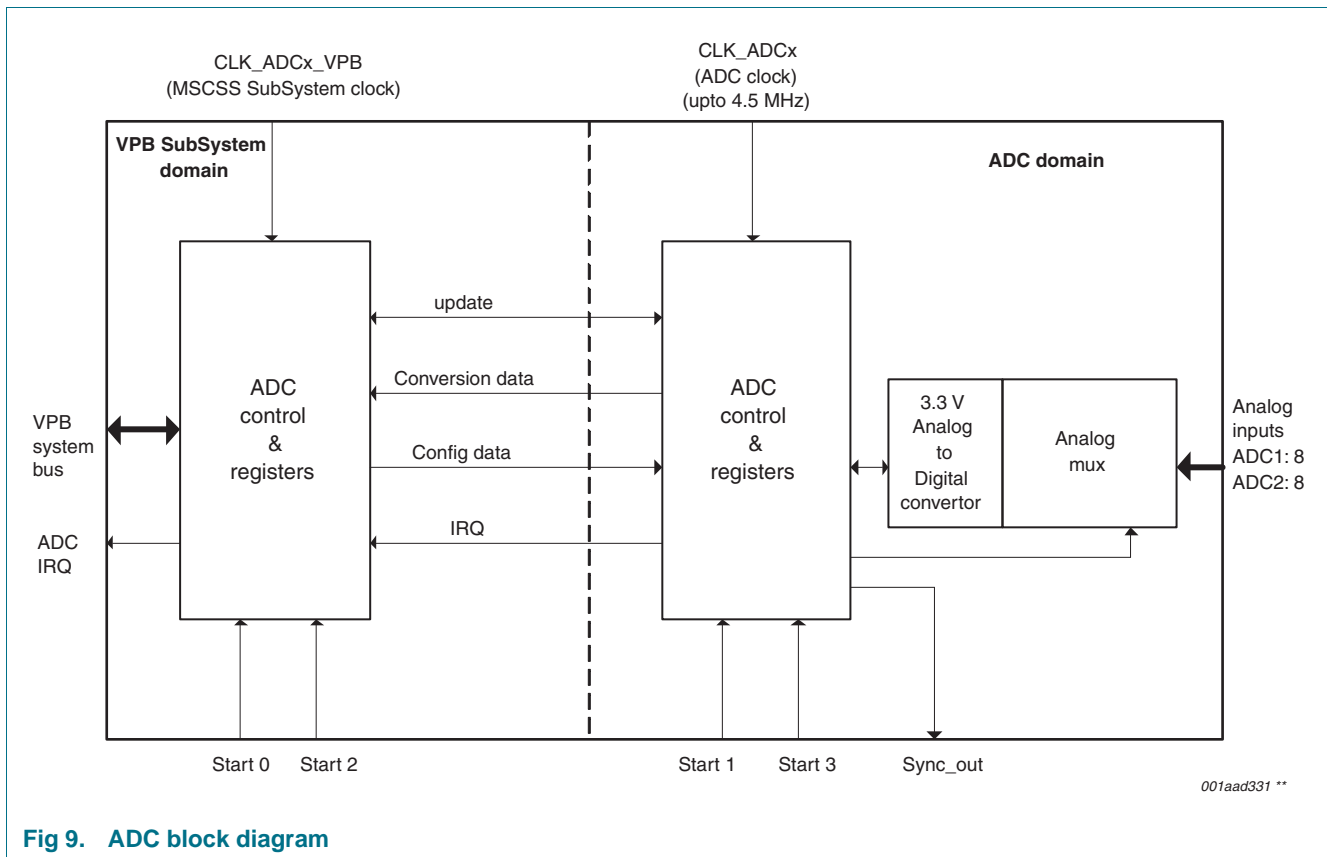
CLK_ADCx_VPB
(MSCSS SubSystem clock)

CLK_ADCx
(ADC clock)
(upto 4.5 MHz)

VPB SubSystem domain

ADC domain

update

Conversion data

Config data

IRQ

ADC control & registers

ADC control & registers

3.3 V Analog to Digital convertor

Analog mux

VPB system bus

ADC IRQ

Analog inputs
ADC1: 8
ADC2: 8

Start 0

Start 2

Start 1

Start 3

Sync_out

001aad331 **

Fig 9. ADC block diagram